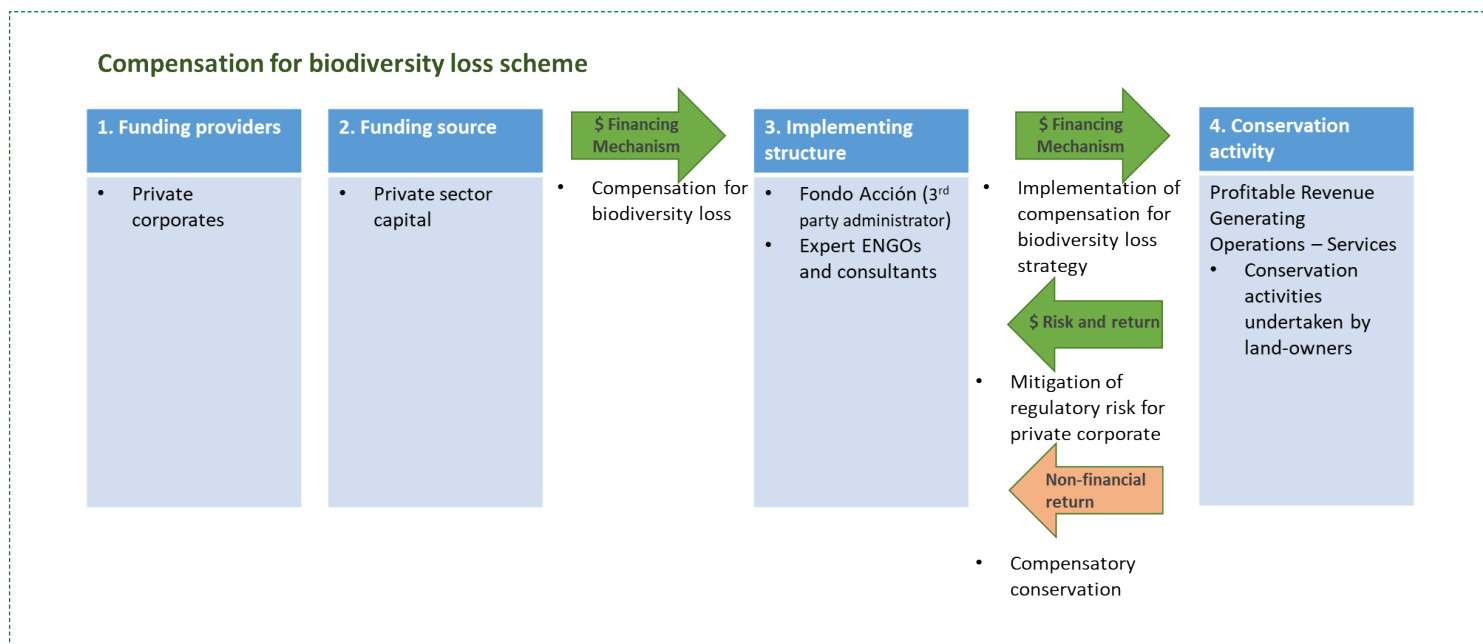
Compensation for biodiversity loss scheme

1. Funding providers
- Private corporates

2. Funding source
- Private sector capital

$ Financing Mechanism
- Compensation for biodiversity loss

3. Implementing structure
- Fondo Acción ($3^{rd}$ party administrator)
- Expert ENGOs and consultants

$ Financing Mechanism
- Implementation of compensation for biodiversity loss strategy

$ Risk and return
- Mitigation of regulatory risk for private corporate

Non-financial return
- Compensatory conservation

4. Conservation activity
Profitable Revenue Generating Operations – Services
- Conservation activities undertaken by land-owners